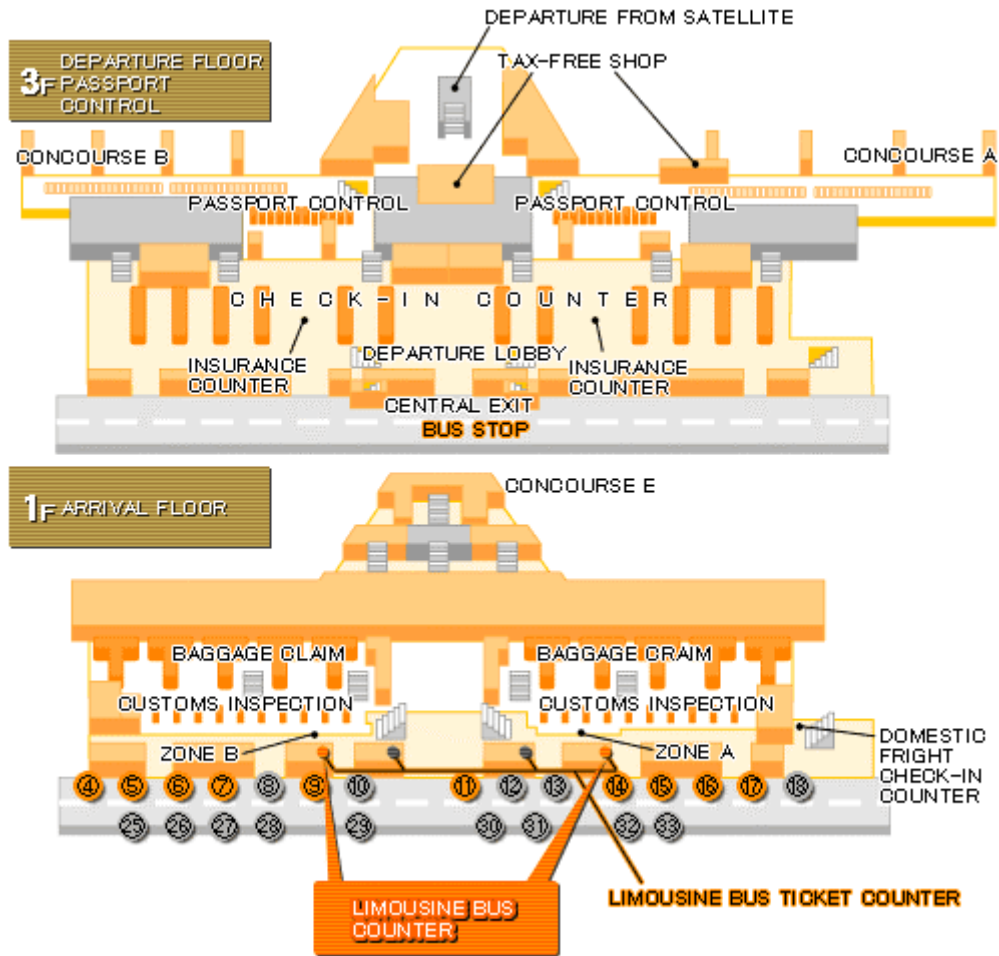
DEPARTURE FROM SATELLITE

3F DEPARTURE FLOOR PASSPORT CONTROL

TAX-FREE SHOP

CONCOURSE B

CONCOURSE A

PASSPORT CONTROL

PASSPORT CONTROL

CHECK-IN COUNTER

INSURANCE COUNTER

DEPARTURE LOBBY

INSURANCE COUNTER

CENTRAL EXIT

BUS STOP

1F ARRIVAL FLOOR

CONCOURSE E

BAGGAGE CLAIM

BAGGAGE CRAIM

CUSTOMS INSPECTION

CUSTOMS INSPECTION

ZONE B

ZONE A

DOMESTIC FRIGHT CHECK-IN COUNTER

4 5 6 7 8 9 10 11 12 13 14 15 16 17 18

25 26 27 28 29 30 31 32 33

LIMOUSINE BUS COUNTER

LIMOUSINE BUS TICKET COUNTER